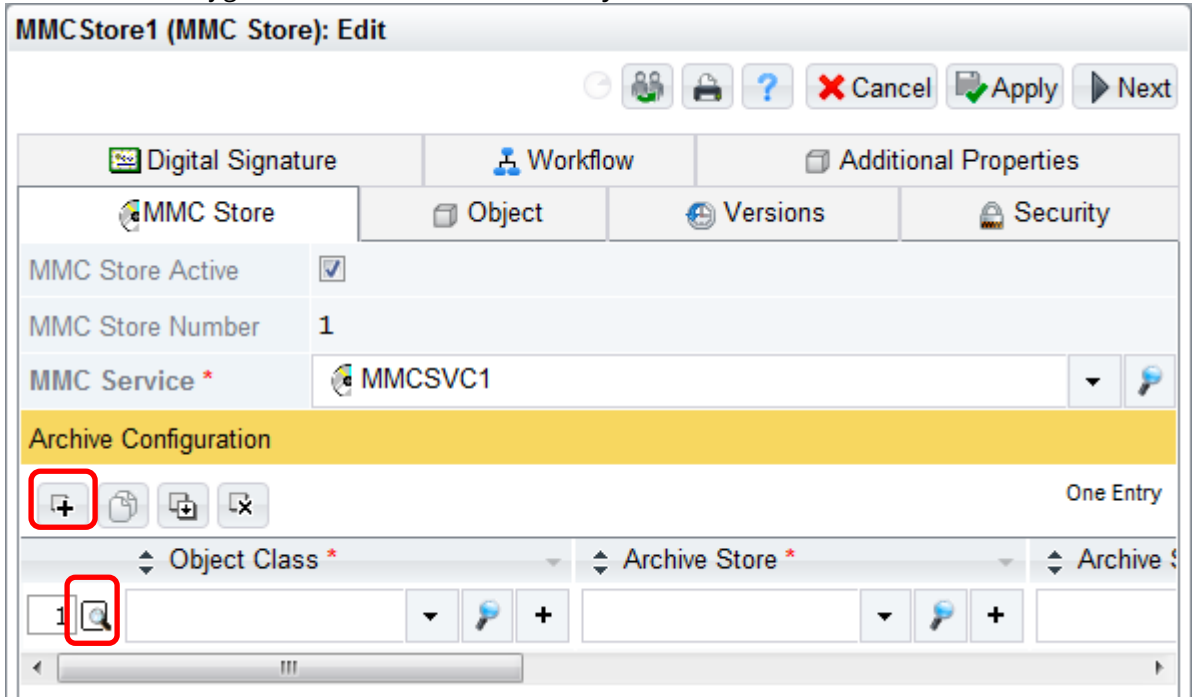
MMCStore1 (MMC Store): Edit

Cancel Apply Next

Digital Signature | Workflow | Additional Properties

MMC Store | Object | Versions | Security

MMC Store Active

MMC Store Number 1

MMC Service * MMCSVC1

Archive Configuration

One Entry

Object Class * | Archive Store * | Archive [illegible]

1